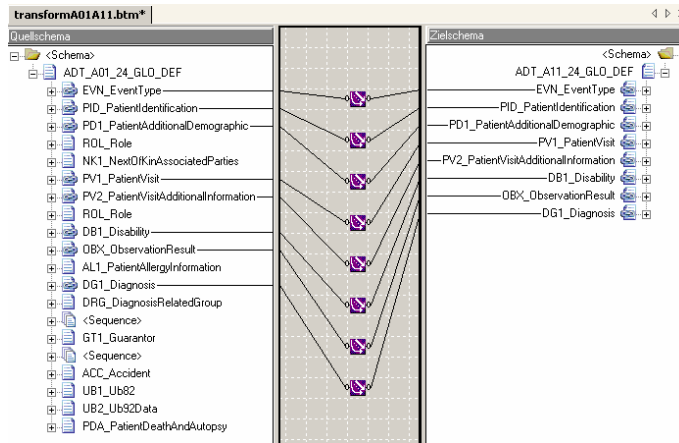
transformA01A11.btm*

Quellschema

<Schema>
ADT_A01_24_GLO_DEF
EVN_EventType
PID_PatientIdentification
PD1_PatientAdditionalDemographic
ROL_Role
NK1_NextOfKinAssociatedParties
PV1_PatientVisit
PV2_PatientVisitAdditionalInformation
ROL_Role
DB1_Disability
OBX_ObservationResult
AL1_PatientAllergyInformation
DG1_Diagnosis
DRG_DiagnosisRelatedGroup
<Sequence>
GT1_Guarantor
<Sequence>
ACC_Accident
UB1_Ub82
UB2_Ub92Data
PDA_PatientDeathAndAutopsy

Zielschema

<Schema>
ADT_A11_24_GLO_DEF
EVN_EventType
PID_PatientIdentification
PD1_PatientAdditionalDemographic
PV1_PatientVisit
PV2_PatientVisitAdditionalInformation
DB1_Disability
OBX_ObservationResult
DG1_Diagnosis